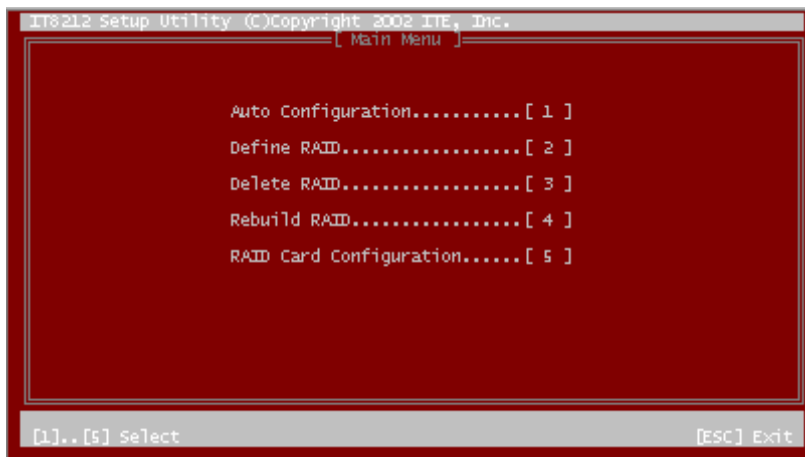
IT8212 Setup Utility (C)Copyright 2002 ITE, Inc.

[ Main Menu ]

Auto Configuration...........[ 1 ]

Define RAID..................[ 2 ]

Delete RAID..................[ 3 ]

Rebuild RAID.................[ 4 ]

RAID Card Configuration......[ 5 ]

[1]..[5] Select

[ESC] Exit